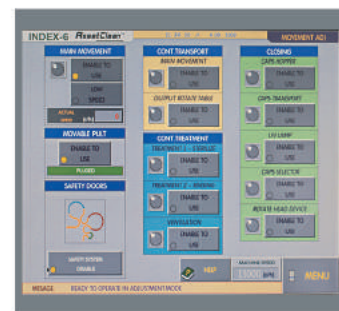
INDEX-6 AsepClean

MOVEMENT ADJ

MAIN MOVEMENT

ENABLE TO USE

LOW SPEED

ACTUAL SPEED b/h

MOVABLE PULT

ENABLE TO USE

PLUGGED

SAFETY DOORS

SAFETY SYSTEM ENABLE

CONT TRANSPORT

MAIN MOVEMENT

ENABLE TO USE

OUTPUT ROTATE TABLE

ENABLE TO USE

CONT TREATMENT

TREATMENT 1 - STERILIZ.

ENABLE TO USE

TREATMENT 2 - RINSING

ENABLE TO USE

VENTILATION

ENABLE TO USE

CLOSING

CAPS HOPPER

ENABLE TO USE

CAPS TRANSPORT

ENABLE TO USE

UV LAMP

ENABLE TO USE

CAPS SELECTOR

ENABLE TO USE

ROTATE HEAD DEVICE

ENABLE TO USE

HELP

MACHINE SPEED

11000 b/h

MENU

MESSAGE READY TO OPERATE IN ADJUSTMENT MODE